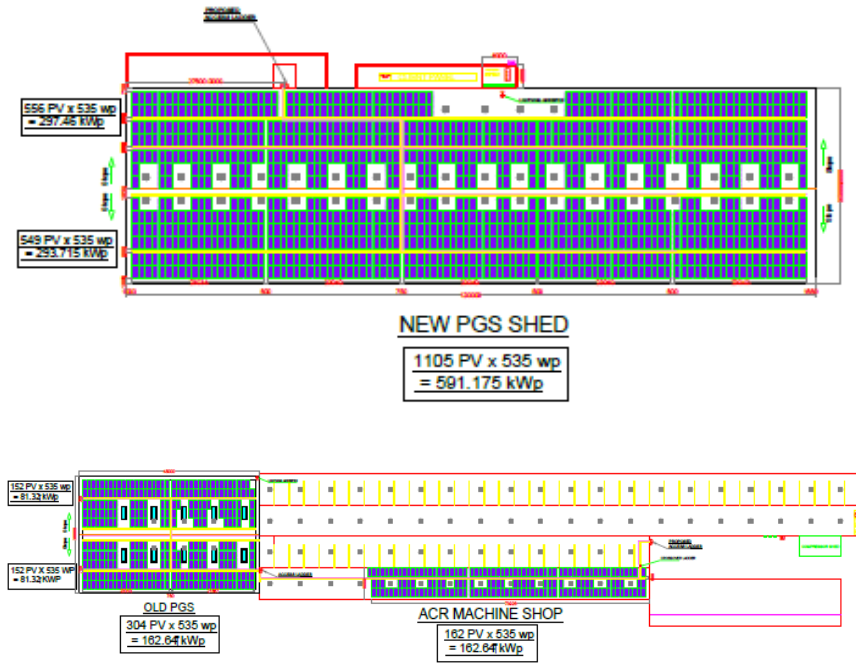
556 PV x 535 wp
= 297.46 kWp

549 PV x 535 wp
= 293.715 kWp

NEW PGS SHED

1105 PV x 535 wp
= 591.175 kWp

152 PV x 535 wp
= 81.32 kWp

152 PV x 535 WP
= 81.32 KWP

OLD PGS

304 PV x 535 wp
= 162.64 kWp

ACR MACHINE SHOP

162 PV x 535 wp
= 162.64 kWp